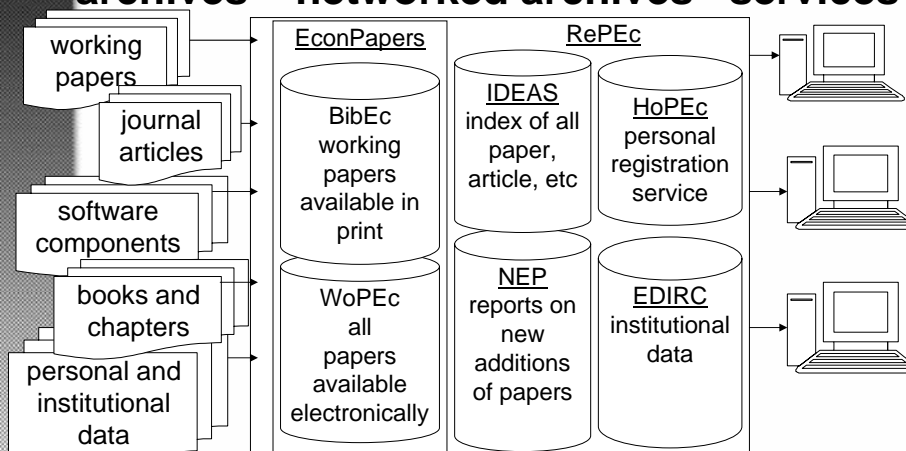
archives – networked archives – services

working papers

journal articles

software components

books and chapters

personal and institutional data

EconPapers

BibEc working papers available in print

WoPEc all papers available electronically

RePEc

IDEAS index of all paper, article, etc

HoPEc personal registration service

NEP reports on new additions of papers

EDIRC institutional data